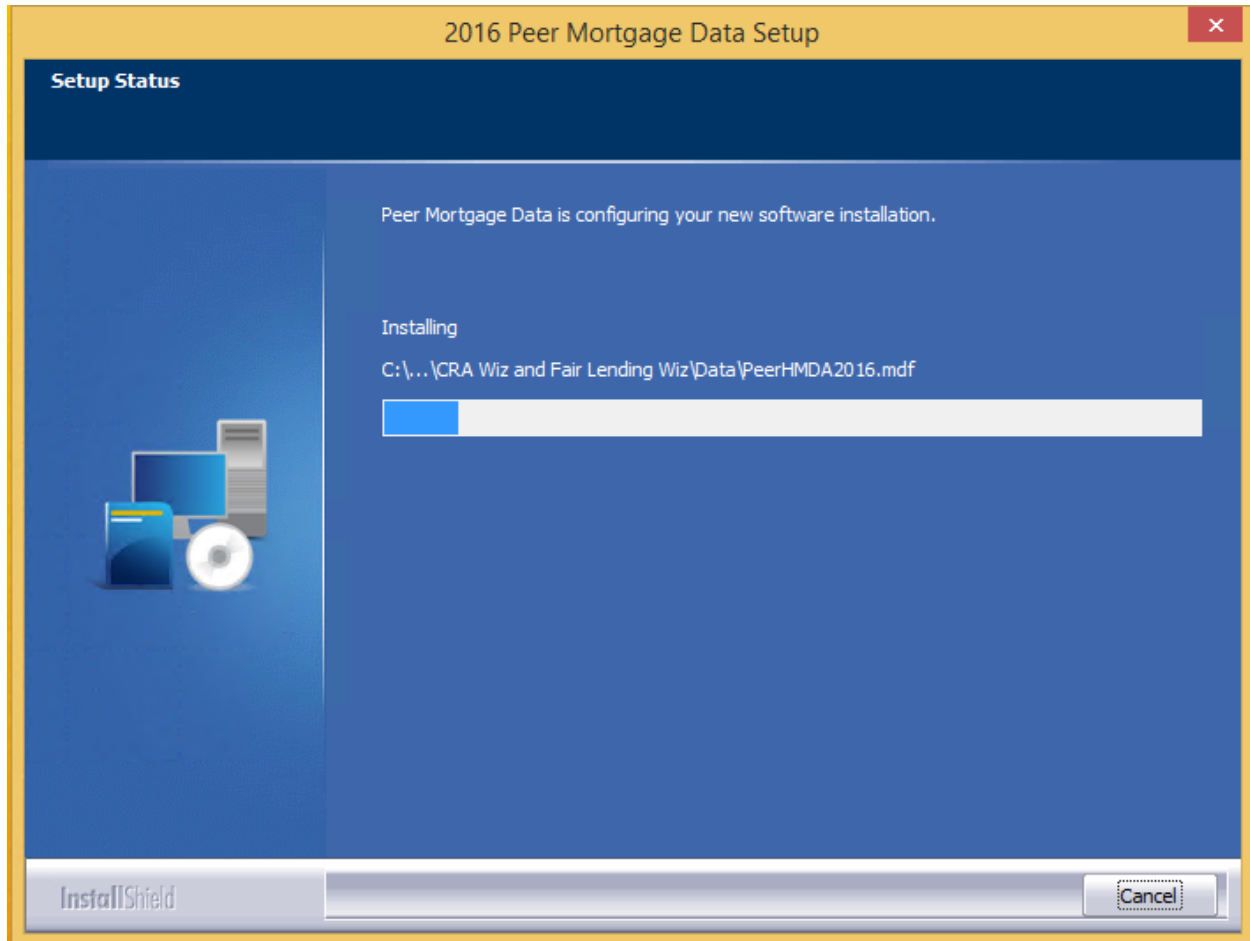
2016 Peer Mortgage Data Setup

×

Setup Status

Peer Mortgage Data is configuring your new software installation.

Installing

C:\...\CRA Wiz and Fair Lending Wiz\Data\PeerHMDA2016.mdf

InstallShield

Cancel